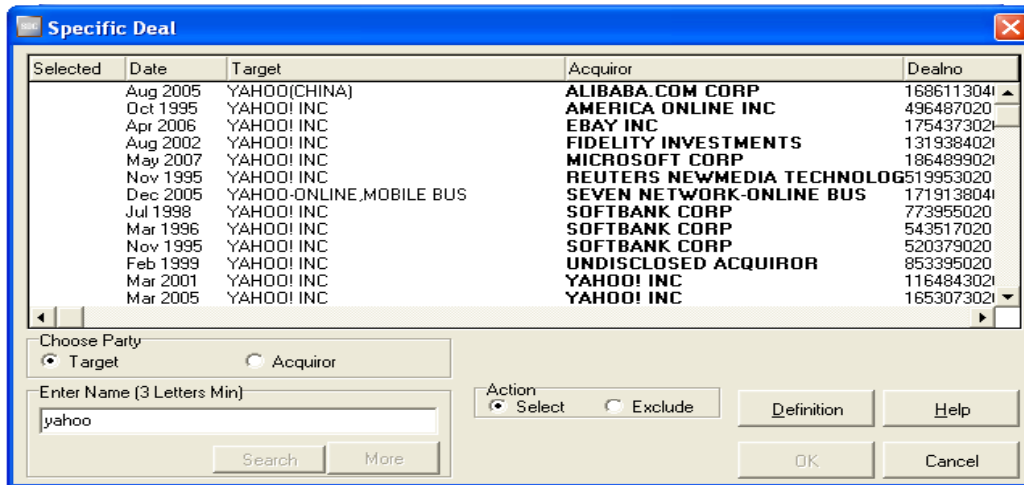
Specific Deal

| Selected | Date | Target | Acquiror | Dealno |
|---|---|---|---|---|
| | Aug 2005 | YAHOO(CHINA) | ALIBABA.COM CORP | 168611304 |
| | Oct 1995 | YAHOO! INC | AMERICA ONLINE INC | 496487020 |
| | Apr 2006 | YAHOO! INC | EBAY INC | 175437302 |
| | Aug 2002 | YAHOO! INC | FIDELITY INVESTMENTS | 131938402 |
| | May 2007 | YAHOO! INC | MICROSOFT CORP | 186489902 |
| | Nov 1995 | YAHOO! INC | REUTERS NEWMEDIA TECHNOLOG | 519953020 |
| | Dec 2005 | YAHOO-ONLINE,MOBILE BUS | SEVEN NETWORK-ONLINE BUS | 171913804 |
| | Jul 1998 | YAHOO! INC | SOFTBANK CORP | 773955020 |
| | Mar 1996 | YAHOO! INC | SOFTBANK CORP | 543517020 |
| | Nov 1995 | YAHOO! INC | SOFTBANK CORP | 520379020 |
| | Feb 1999 | YAHOO! INC | UNDISCLOSED ACQUIROR | 853395020 |
| | Mar 2001 | YAHOO! INC | YAHOO! INC | 116484302 |
| | Mar 2005 | YAHOO! INC | YAHOO! INC | 165307302 |

Choose Party
Target
Acquiror

Enter Name (3 Letters Min)
yahoo
Search
More

Action
Select
Exclude

Definition
Help
OK
Cancel